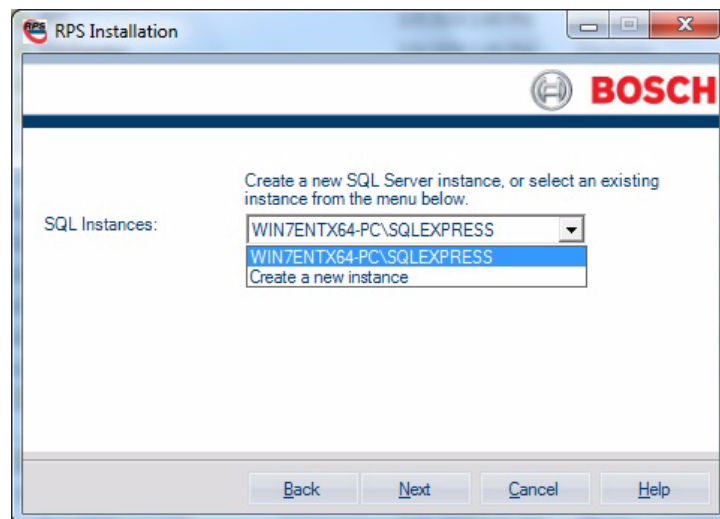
RPS Installation

BOSCH

Create a new SQL Server instance, or select an existing instance from the menu below.

SQL Instances:

WIN7ENTX64-PC\SQLEXPRESS

WIN7ENTX64-PC\SQLEXPRESS
Create a new instance

Back
Next
Cancel
Help